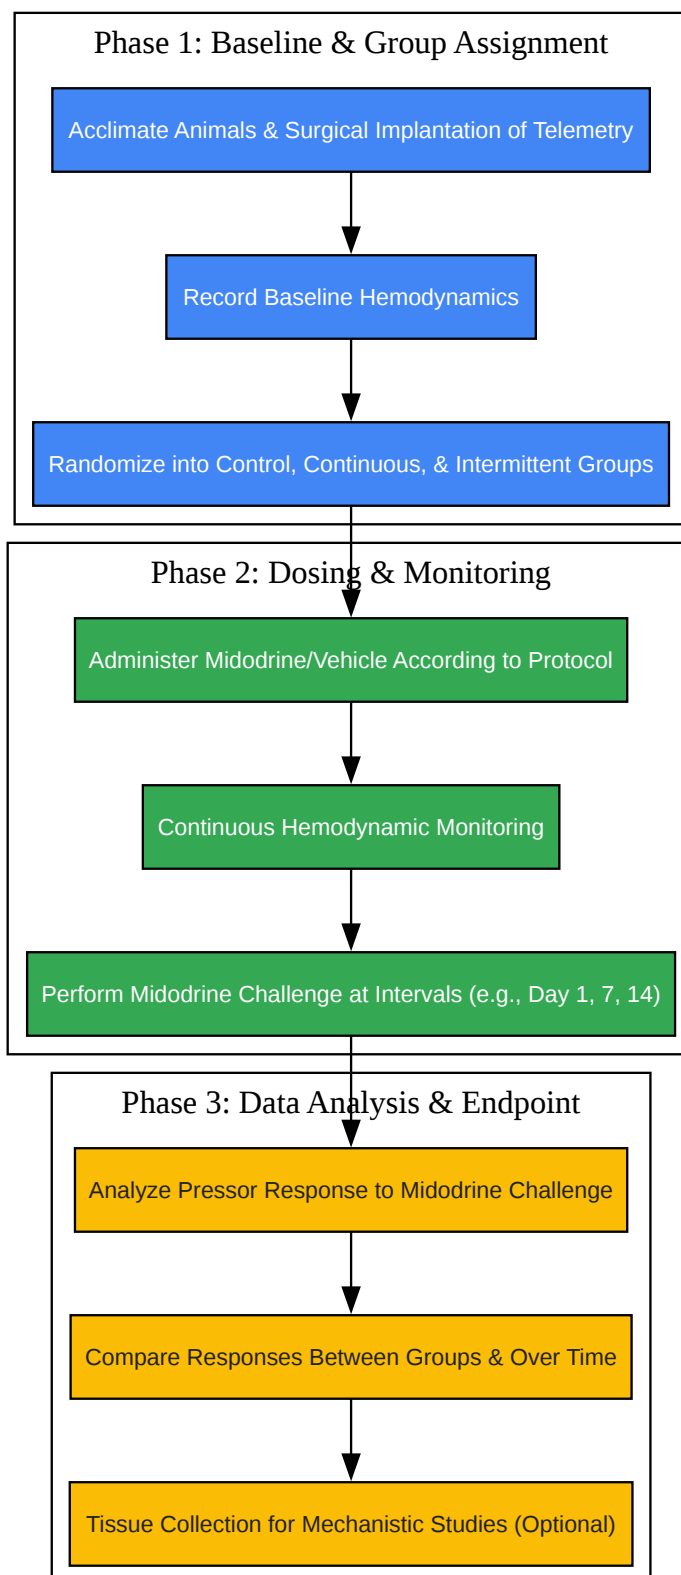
Phase 1: Baseline & Group Assignment

Acclimate Animals & Surgical Implantation of Telemetry

Record Baseline Hemodynamics

Randomize into Control, Continuous, & Intermittent Groups

Phase 2: Dosing & Monitoring

Administer Midodrine/Vehicle According to Protocol

Continuous Hemodynamic Monitoring

Perform Midodrine Challenge at Intervals (e.g., Day 1, 7, 14)

Phase 3: Data Analysis & Endpoint

Analyze Pressor Response to Midodrine Challenge

Compare Responses Between Groups & Over Time

Tissue Collection for Mechanistic Studies (Optional)